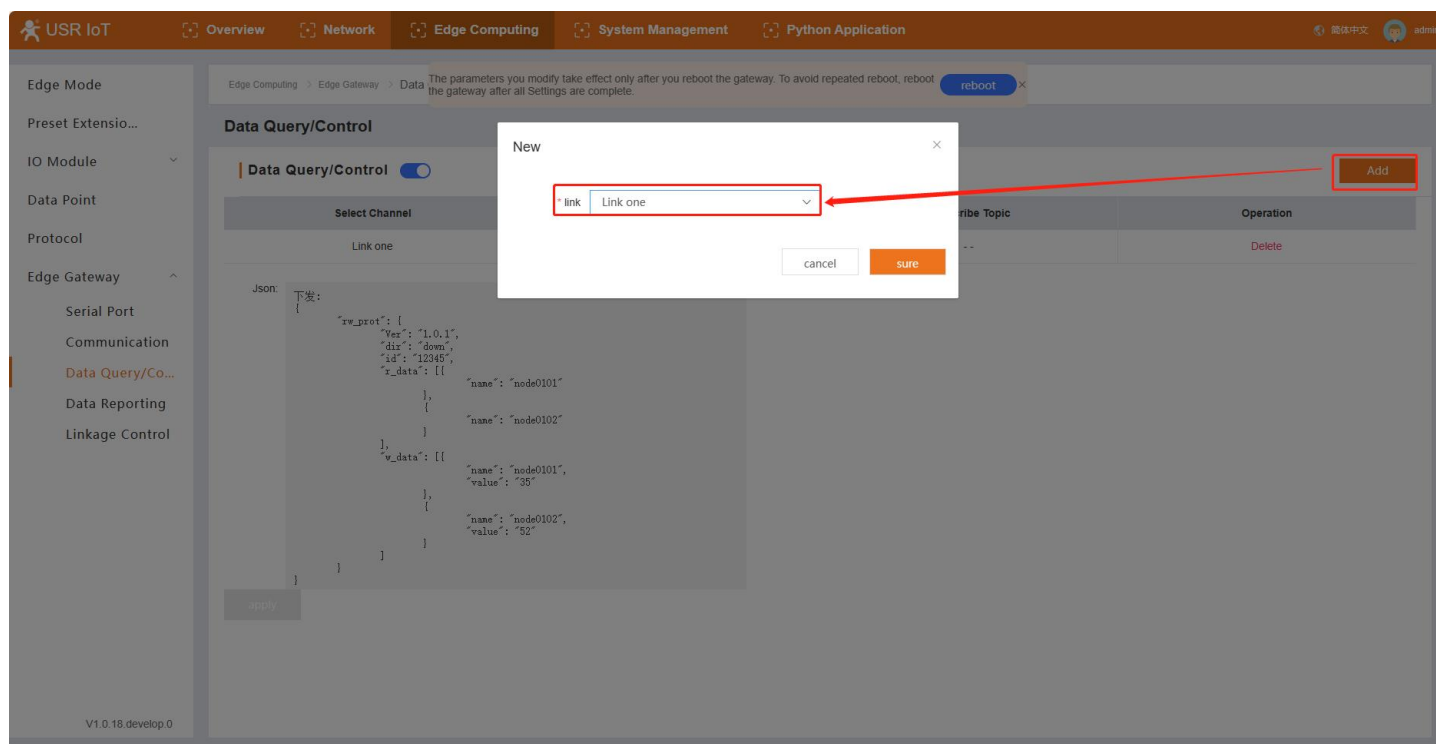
USR IoT Overview Network Edge Computing System Management Python Application 简体中文 admi

Edge Mode
Preset Extensio...
IO Module
Data Point
Protocol
Edge Gateway
Serial Port
Communication
Data Query/Co...
Data Reporting
Linkage Control

V1.0.18.develop.0

Edge Computing > Edge Gateway > Data

The parameters you modify take effect only after you reboot the gateway. To avoid repeated reboot, reboot the gateway after all Settings are complete.

reboot

Data Query/Control

Data Query/Control

Add

| Select Channel | | ribe Topic | Operation |
|---|---|---|---|
| Link one | | -- | Delete |

Json:
下发:
{
"rw_prot": {
"Ver": "1.0.1",
"dir": "down",
"id": "12345",
"r_data": [{
"name": "node0101"
},
{
"name": "node0102"
}
],
"w_data": [{
"name": "node0101",
"value": "35"
},
{
"name": "node0102",
"value": "52"
}
]
}
}

apply

New

* link Link one

cancel sure